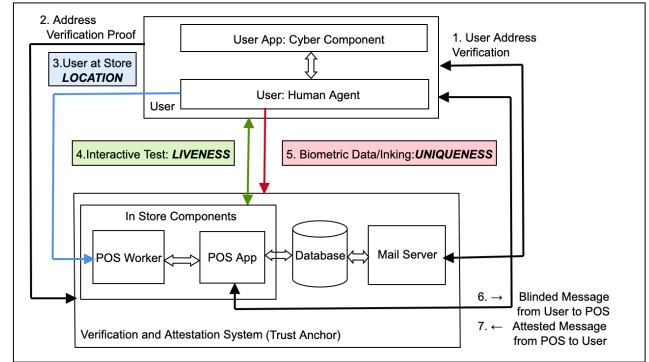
2. Address Verification Proof

User App: Cyber Component

1. User Address Verification

3.User at Store **LOCATION**

User: Human Agent

User

4.Interactive Test: **LIVENESS**

5. Biometric Data/Inking:**UNIQUENESS**

In Store Components

POS Worker

POS App

Database

Mail Server

6. → Blinded Message from User to POS

7. ← Attested Message from POS to User

Verification and Attestation System (Trust Anchor)